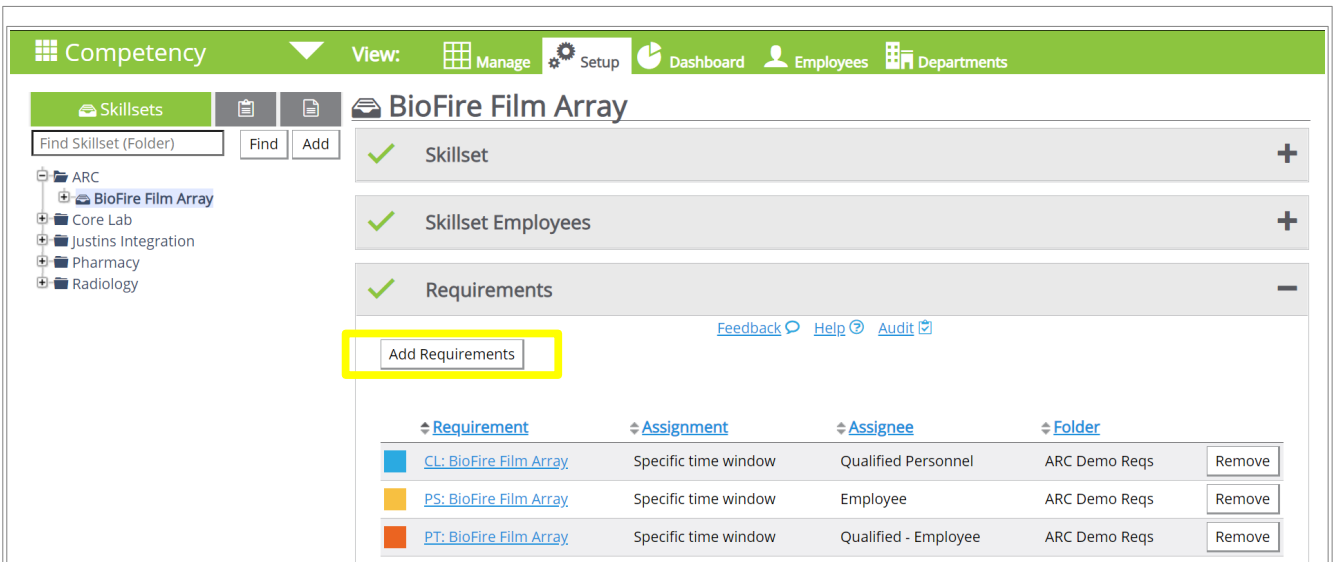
Competency View: Manage Setup Dashboard Employees Departments

Skillsets

Find Skillset (Folder) Find Add

ARC
BioFire Film Array
Core Lab
Justins Integration
Pharmacy
Radiology

BioFire Film Array

Skillset +

Skillset Employees +

Requirements −

Feedback Help Audit

Add Requirements

| Requirement | Assignment | Assignee | Folder | |
|---|---|---|---|---|
| CL: BioFire Film Array | Specific time window | Qualified Personnel | ARC Demo Reqs | Remove |
| PS: BioFire Film Array | Specific time window | Employee | ARC Demo Reqs | Remove |
| PT: BioFire Film Array | Specific time window | Qualified - Employee | ARC Demo Reqs | Remove |